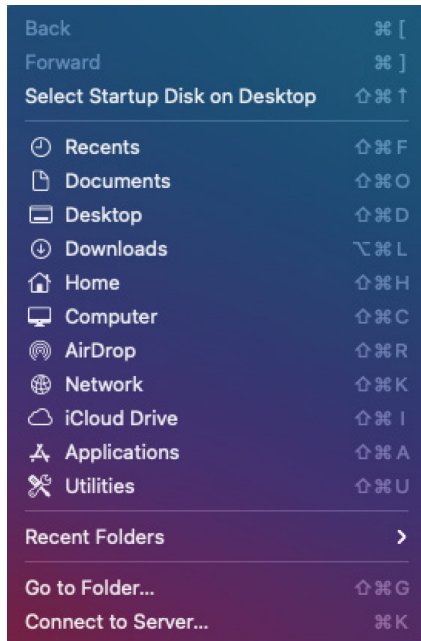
Back ⌘ [
Forward ⌘ ]
Select Startup Disk on Desktop ⇧⌘↑

Recents ⇧⌘F
Documents ⇧⌘O
Desktop ⇧⌘D
Downloads ⌥⌘L
Home ⇧⌘H
Computer ⇧⌘C
AirDrop ⇧⌘R
Network ⇧⌘K
iCloud Drive ⇧⌘I
Applications ⇧⌘A
Utilities ⇧⌘U

Recent Folders >

Go to Folder... ⇧⌘G
Connect to Server... ⌘K